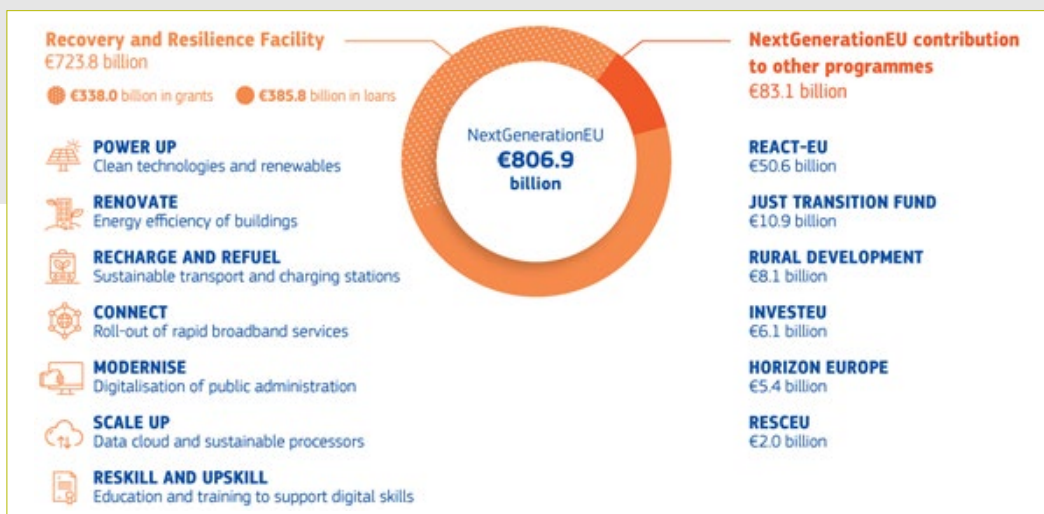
Recovery and Resilience Facility
€723.8 billion

€338.0 billion in grants €385.8 billion in loans

NextGenerationEU
€806.9
billion

NextGenerationEU contribution to other programmes
€83.1 billion

POWER UP
Clean technologies and renewables

RENOVATE
Energy efficiency of buildings

RECHARGE AND REFUEL
Sustainable transport and charging stations

CONNECT
Roll-out of rapid broadband services

MODERNISE
Digitalisation of public administration

SCALE UP
Data cloud and sustainable processors

RESKILL AND UPSKILL
Education and training to support digital skills

REACT-EU
€50.6 billion

JUST TRANSITION FUND
€10.9 billion

RURAL DEVELOPMENT
€8.1 billion

INVESTEU
€6.1 billion

HORIZON EUROPE
€5.4 billion

RESCEU
€2.0 billion